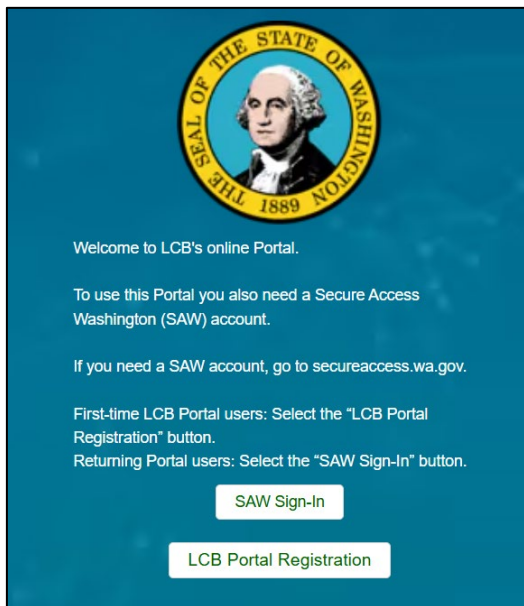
THE SEAL OF THE STATE OF WASHINGTON 1889

Welcome to LCB's online Portal.

To use this Portal you also need a Secure Access Washington (SAW) account.

If you need a SAW account, go to secureaccess.wa.gov.

First-time LCB Portal users: Select the “LCB Portal Registration” button.
Returning Portal users: Select the “SAW Sign-In” button.

SAW Sign-In

LCB Portal Registration